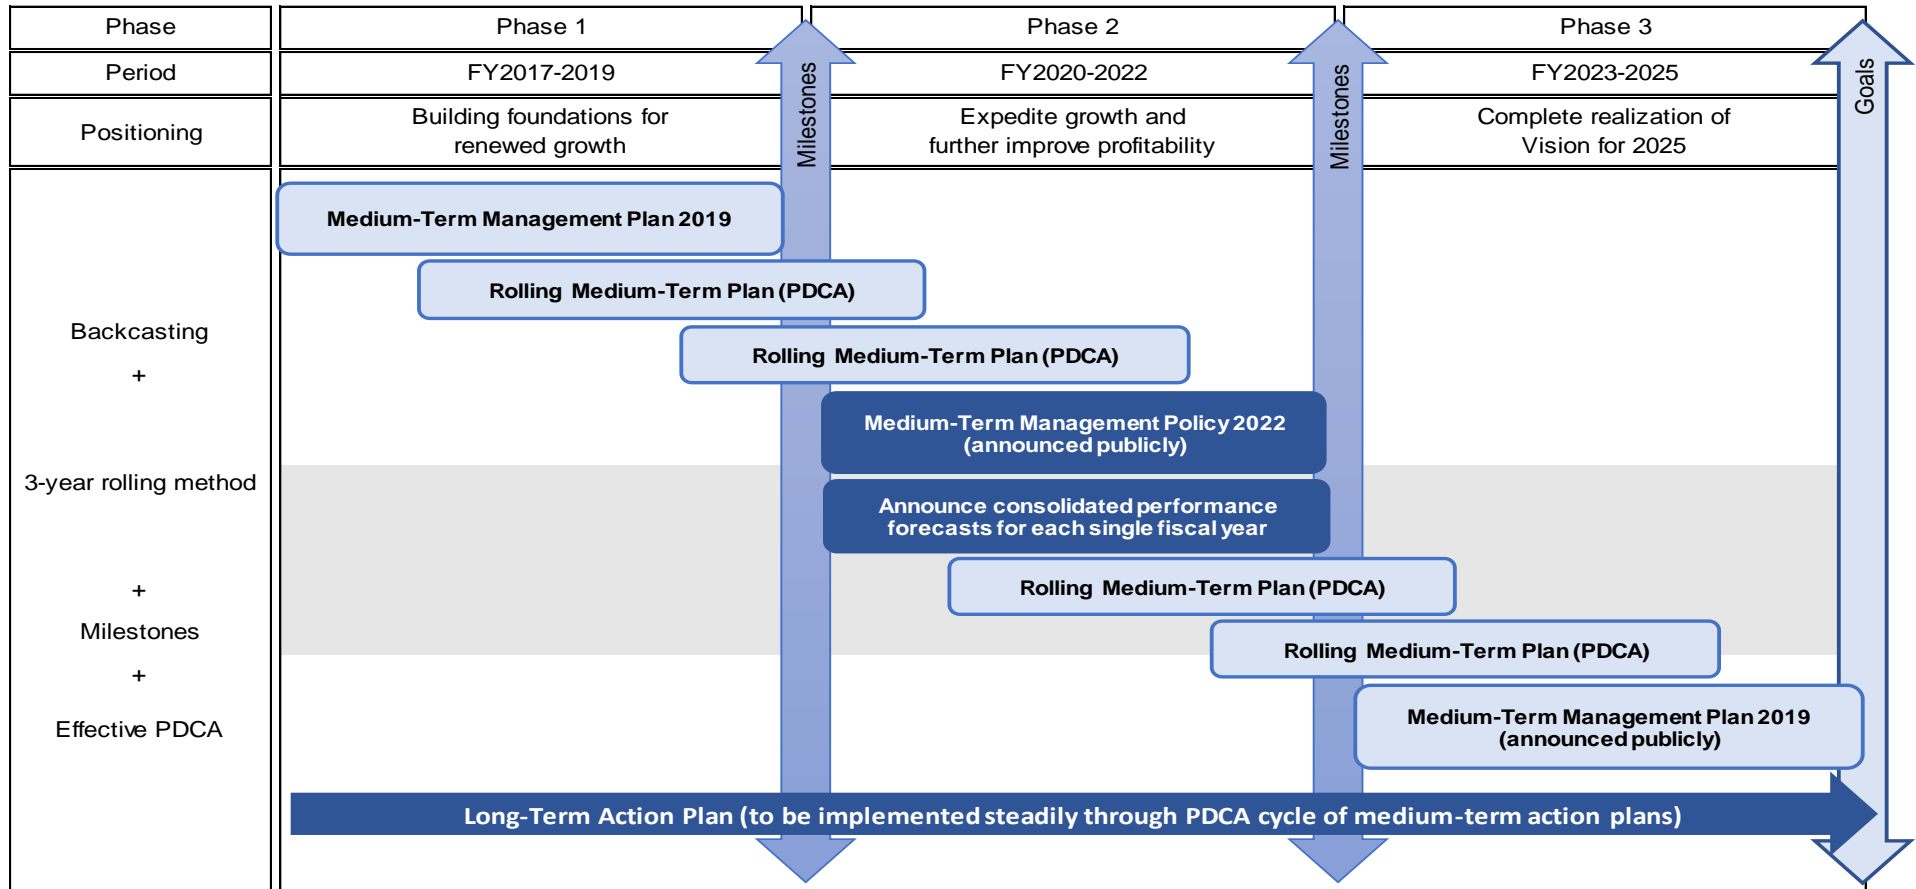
| Phase | Phase 1 | Phase 2 | Phase 3 |
|---|---|---|---|
| Period | FY2017-2019 | FY2020-2022 | FY2023-2025 |
| Positioning | Building foundations for renewed growth | Expedite growth and further improve profitability | Complete realization of Vision for 2025 |

Milestones

Milestones

Goals

Backcasting

+

3-year rolling method

+

Milestones

+

Effective PDCA

Medium-Term Management Plan 2019

Rolling Medium-Term Plan (PDCA)

Rolling Medium-Term Plan (PDCA)

Medium-Term Management Policy 2022 (announced publicly)

Announce consolidated performance forecasts for each single fiscal year

Rolling Medium-Term Plan (PDCA)

Rolling Medium-Term Plan (PDCA)

Medium-Term Management Plan 2019 (announced publicly)

Long-Term Action Plan (to be implemented steadily through PDCA cycle of medium-term action plans)